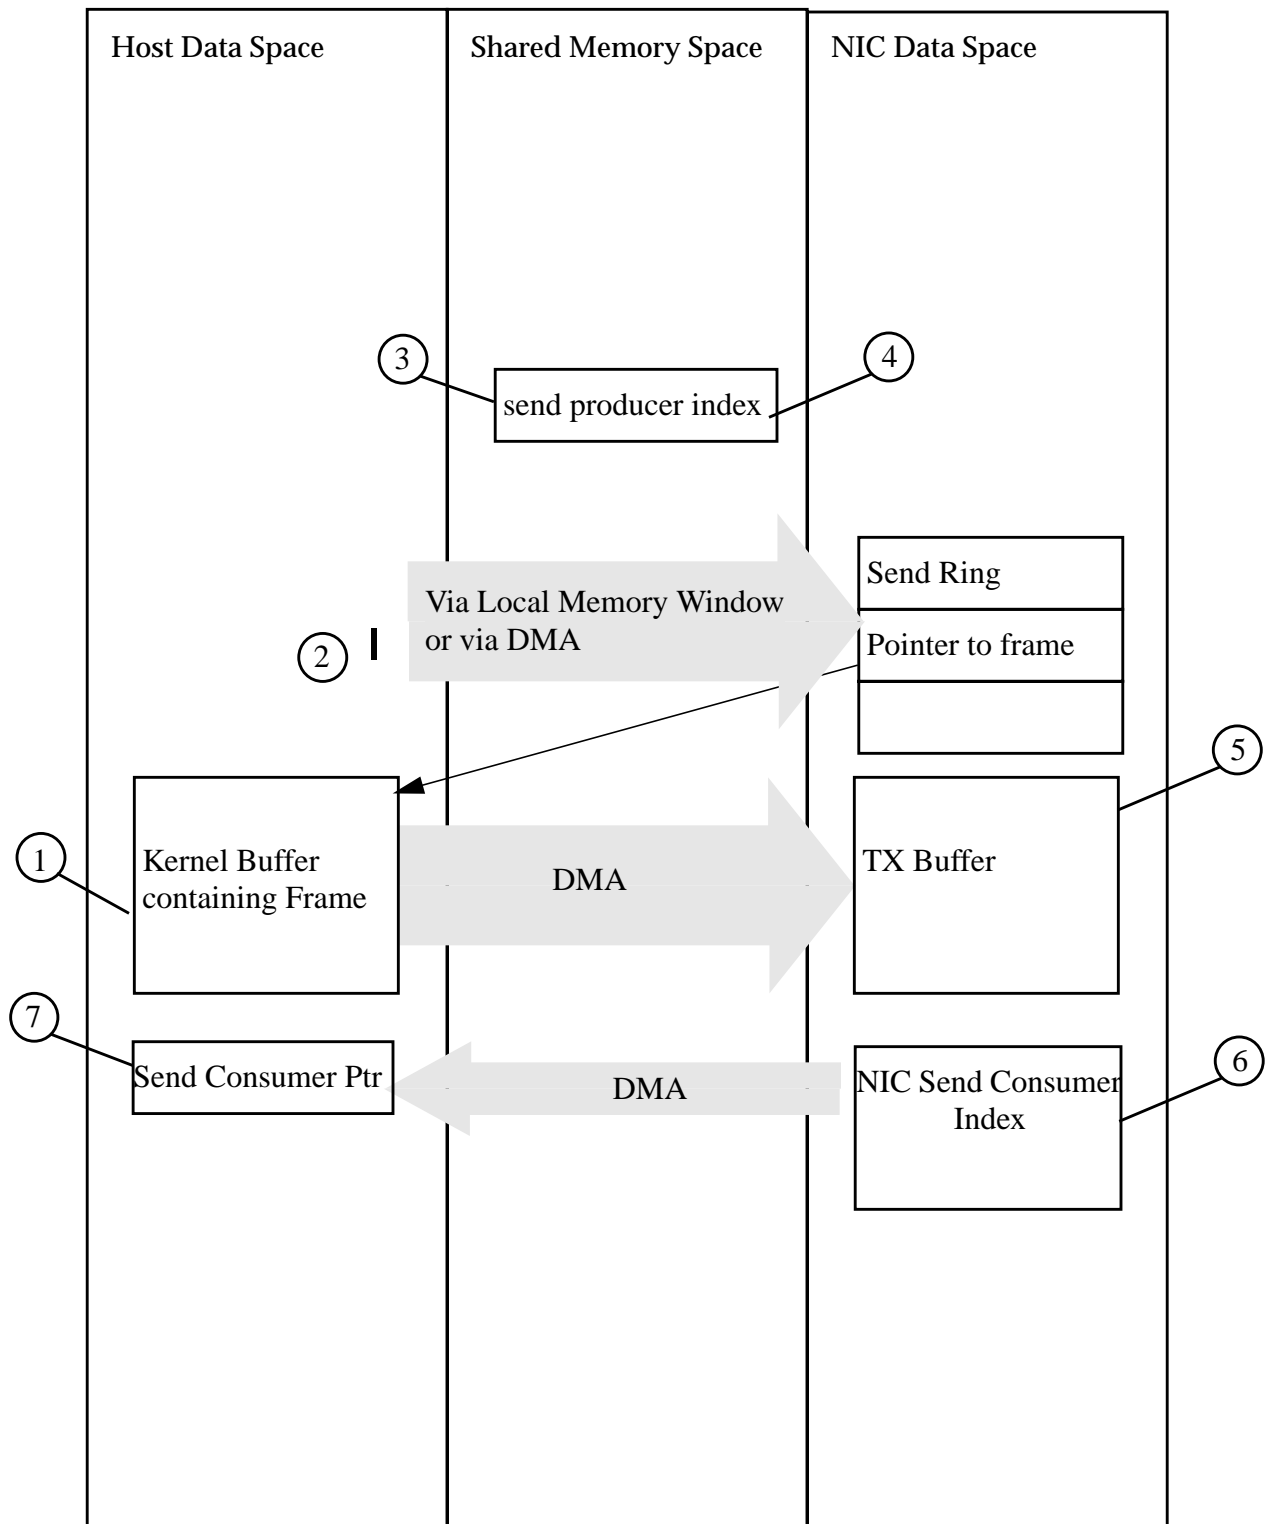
Host Data Space

Shared Memory Space

NIC Data Space

3

4

send producer index

Send Ring

Via Local Memory Window or via DMA

2

Pointer to frame

5

1

Kernel Buffer containing Frame

DMA

TX Buffer

7

Send Consumer Ptr

DMA

NIC Send Consumer Index

6